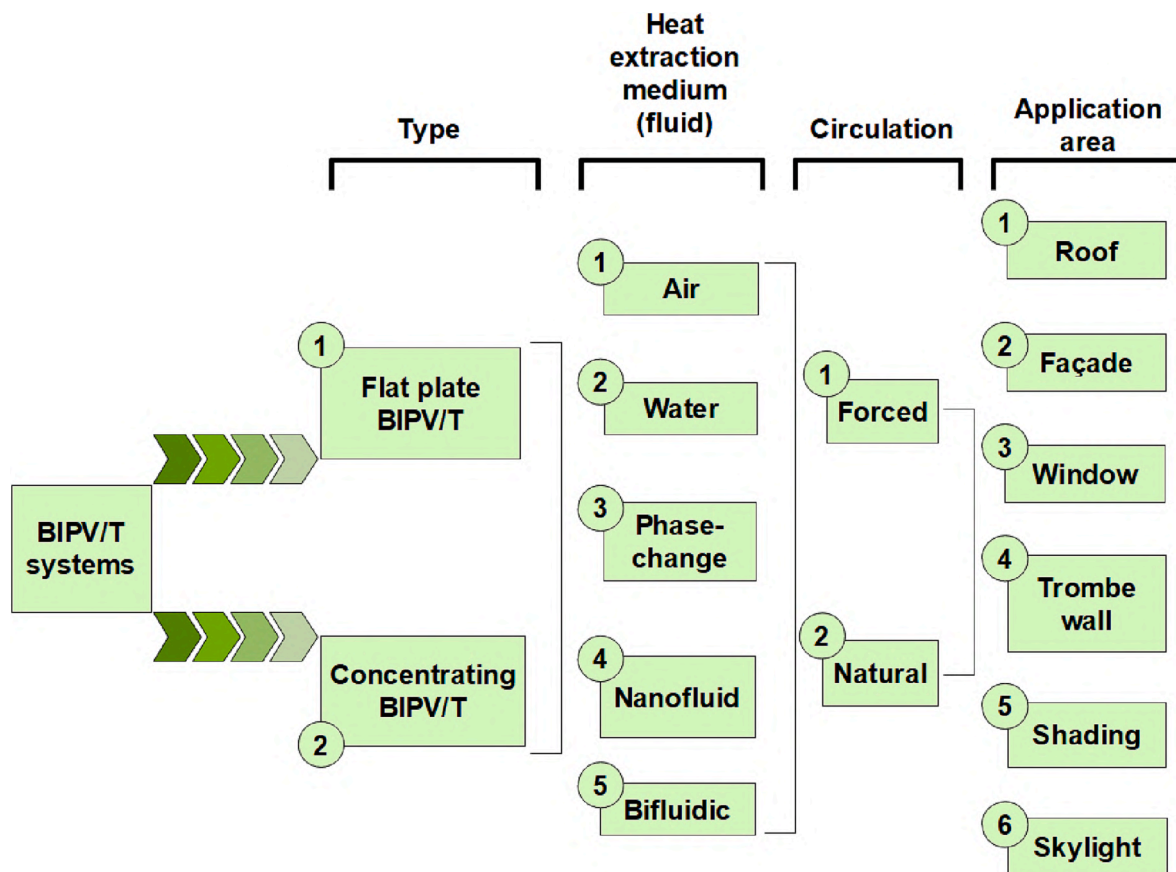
Type

Heat extraction medium (fluid)

Circulation

Application area

BIPV/T systems

1 Flat plate BIPV/T

2 Concentrating BIPV/T

1 Air

2 Water

3 Phase-change

4 Nanofluid

5 Bifluidic

1 Forced

2 Natural

1 Roof

2 Façade

3 Window

4 Trombe wall

5 Shading

6 Skylight